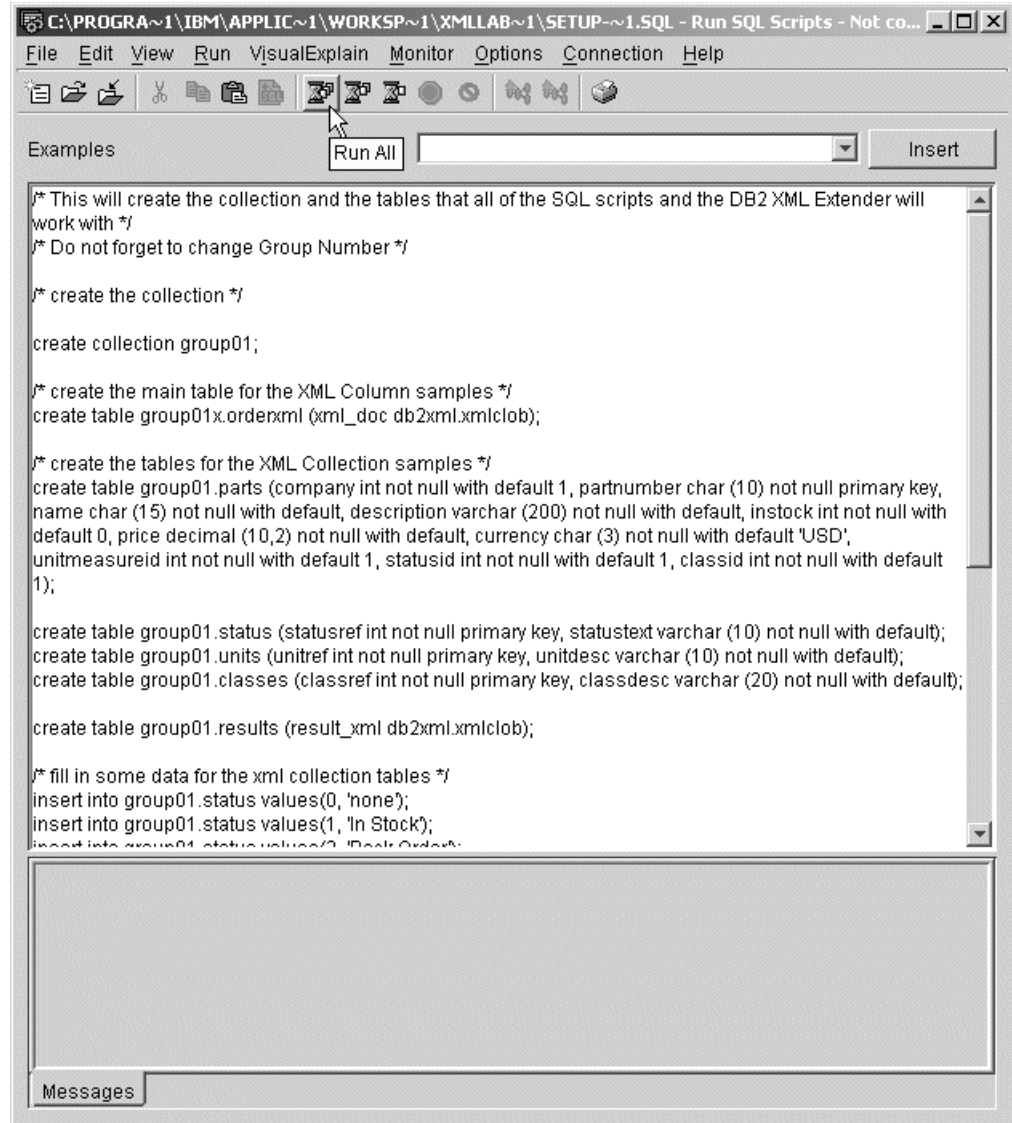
C:\PROGRA~1\IBM\APPLIC~1\WORKSP~1\XMLLAB~1\SETUP~1.SQL - Run SQL Scripts - Not co...

File Edit View Run VisualExplain Monitor Options Connection Help

Run All

Examples

Insert

/* This will create the collection and the tables that all of the SQL scripts and the DB2 XML Extender will work with */
/* Do not forget to change Group Number */

/* create the collection */

create collection group01;

/* create the main table for the XML Column samples */
create table group01x.orderxml (xml_doc db2xml.xmlclob);

/* create the tables for the XML Collection samples */
create table group01.parts (company int not null with default 1, partnumber char (10) not null primary key, name char (15) not null with default, description varchar (200) not null with default, instock int not null with default 0, price decimal (10,2) not null with default, currency char (3) not null with default 'USD', unitmeasureid int not null with default 1, statusid int not null with default 1, classid int not null with default 1);

create table group01.status (statusref int not null primary key, statustext varchar (10) not null with default);
create table group01.units (unitref int not null primary key, unitdesc varchar (10) not null with default);
create table group01.classes (classref int not null primary key, classdesc varchar (20) not null with default);

create table group01.results (result_xml db2xml.xmlclob);

/* fill in some data for the xml collection tables */
insert into group01.status values(0, 'none');
insert into group01.status values(1, 'In Stock');
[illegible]

Messages